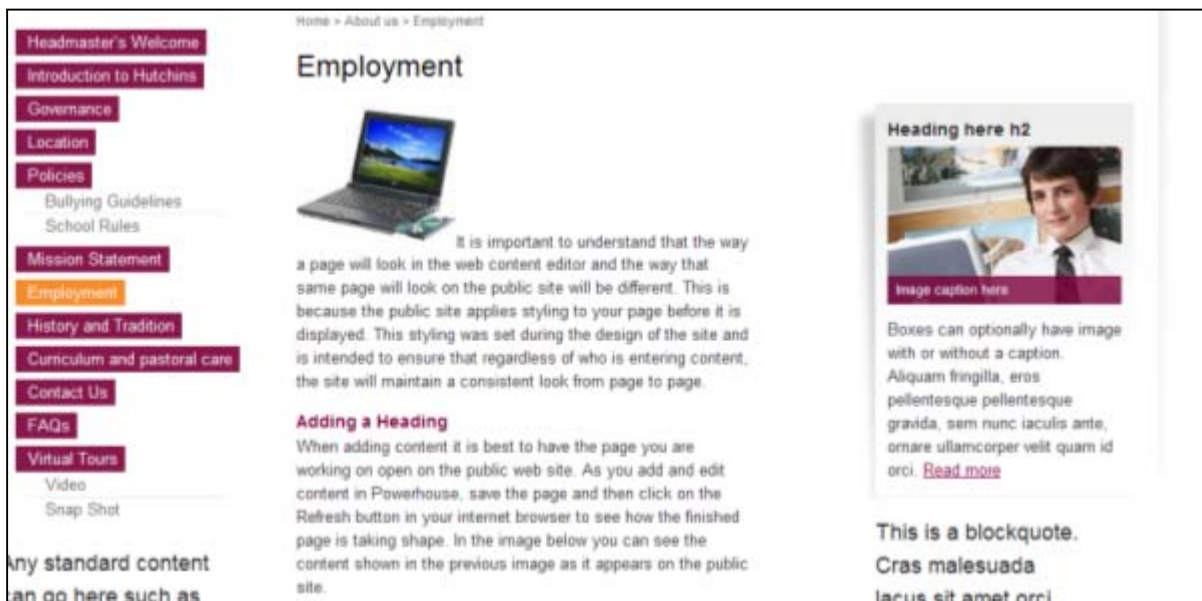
Headmaster's Welcome
Introduction to Hutchins
Governance
Location
Policies
Bullying Guidelines
School Rules
Mission Statement
Employment
History and Tradition
Curriculum and pastoral care
Contact Us
FAQs
Virtual Tours
Video
Snap Shot

Any standard content can go here such as

Home > About us > Employment

Employment

It is important to understand that the way a page will look in the web content editor and the way that same page will look on the public site will be different. This is because the public site applies styling to your page before it is displayed. This styling was set during the design of the site and is intended to ensure that regardless of who is entering content, the site will maintain a consistent look from page to page.

Adding a Heading

When adding content it is best to have the page you are working on open on the public web site. As you add and edit content in Powerhouse, save the page and then click on the Refresh button in your internet browser to see how the finished page is taking shape. In the image below you can see the content shown in the previous image as it appears on the public site.

Heading here h2

Image caption here

Boxes can optionally have image with or without a caption. Aliquam fringilla, eros pellentesque pellentesque gravida, sem nunc iaculis ante, ornare ullamcorper velit quam id orci. Read more

This is a blockquote. Cras malesuada lacus sit amet orci